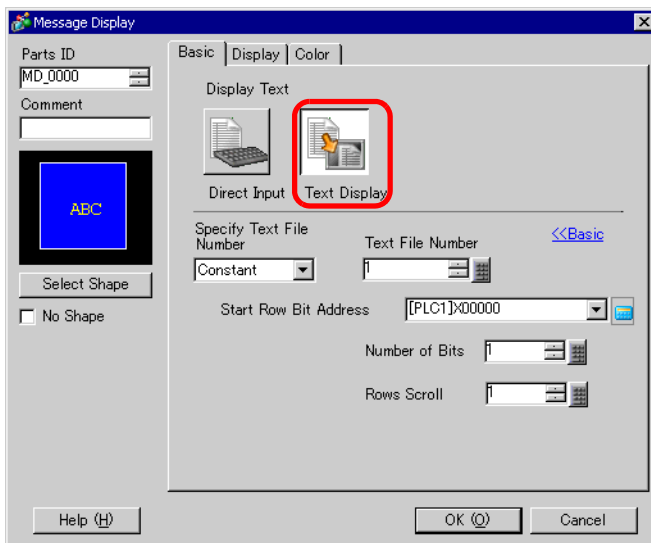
Message Display

Parts ID
MD_0000
Comment

ABC

Select Shape
No Shape

Basic | Display | Color

Display Text

Direct Input
Text Display

Specify Text File Number
Constant
Text File Number
1
<<Basic

Start Row Bit Address
[PLC1]X00000

Number of Bits
1

Rows Scroll
1

Help (H)
OK (O)
Cancel